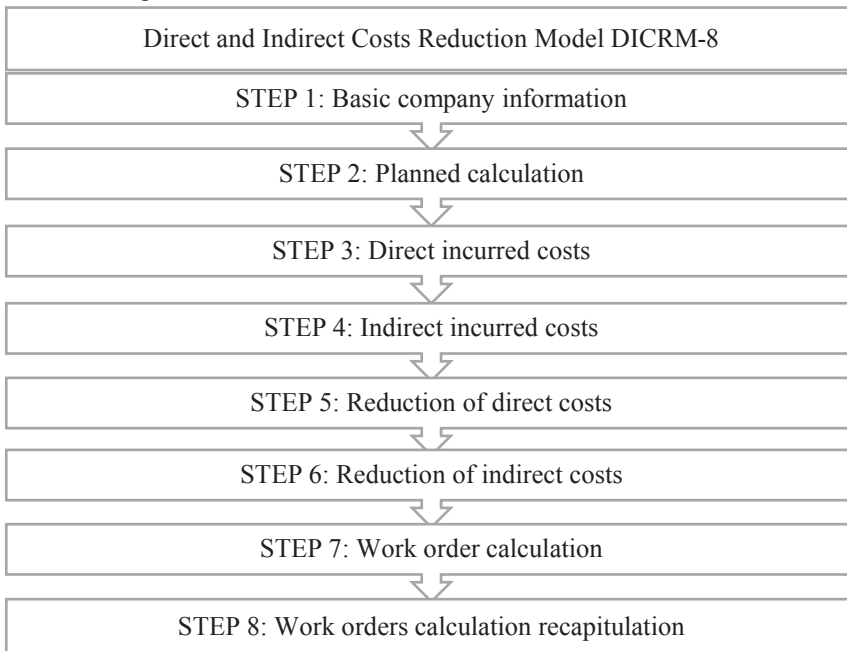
Direct and Indirect Costs Reduction Model DICRM-8

STEP 1: Basic company information

STEP 2: Planned calculation

STEP 3: Direct incurred costs

STEP 4: Indirect incurred costs

STEP 5: Reduction of direct costs

STEP 6: Reduction of indirect costs

STEP 7: Work order calculation

STEP 8: Work orders calculation recapitulation